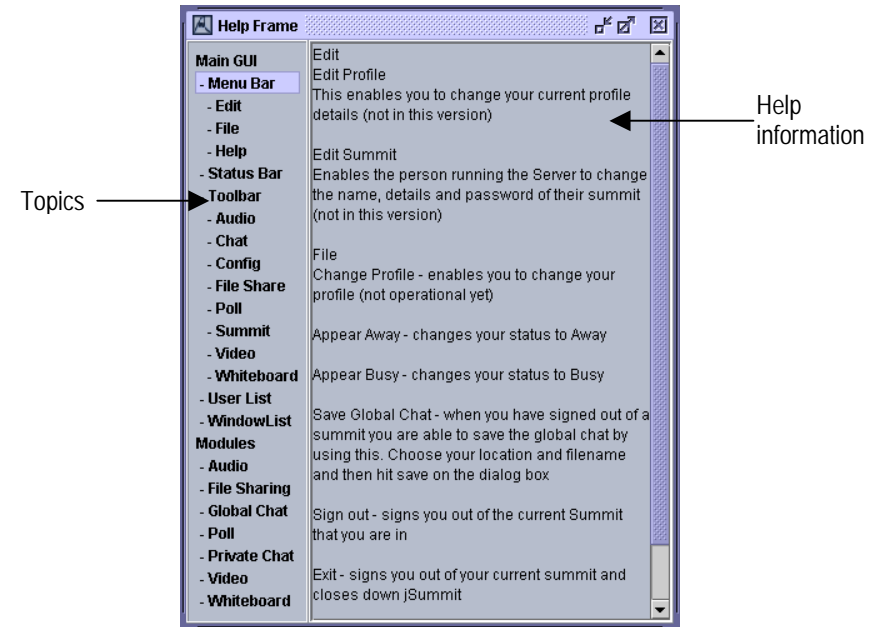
Help Frame

Main GUI
- Menu Bar
- Edit
- File
- Help
- Status Bar
- Toolbar
- Audio
- Chat
- Config
- File Share
- Poll
- Summit
- Video
- Whiteboard
- User List
- WindowList
Modules
- Audio
- File Sharing
- Global Chat
- Poll
- Private Chat
- Video
- Whiteboard

Edit
Edit Profile
This enables you to change your current profile details (not in this version)

Edit Summit
Enables the person running the Server to change the name, details and password of their summit (not in this version)

File
Change Profile - enables you to change your profile (not operational yet)

Appear Away - changes your status to Away

Appear Busy - changes your status to Busy

Save Global Chat - when you have signed out of a summit you are able to save the global chat by using this. Choose your location and filename and then hit save on the dialog box

Sign out - signs you out of the current Summit that you are in

Exit - signs you out of your current summit and closes down jSummit

Topics

Help information